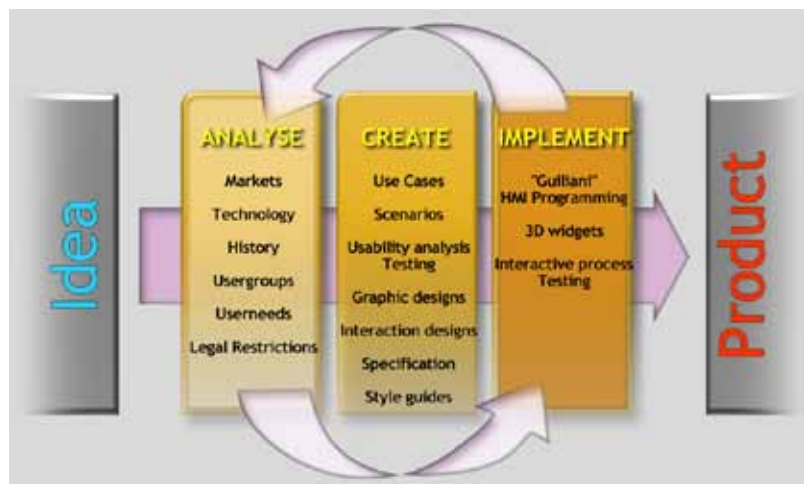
Idea

ANALYSE

Markets

Technology

History

Usergroups

Userneeds

Legal Restrictions

CREATE

Use Cases

Scenarios

Usability analysis Testing

Graphic designs

Interaction designs

Specification

Style guides

IMPLEMENT

"Guiliani" HMI Programming

3D widgets

Interactive process Testing

Product